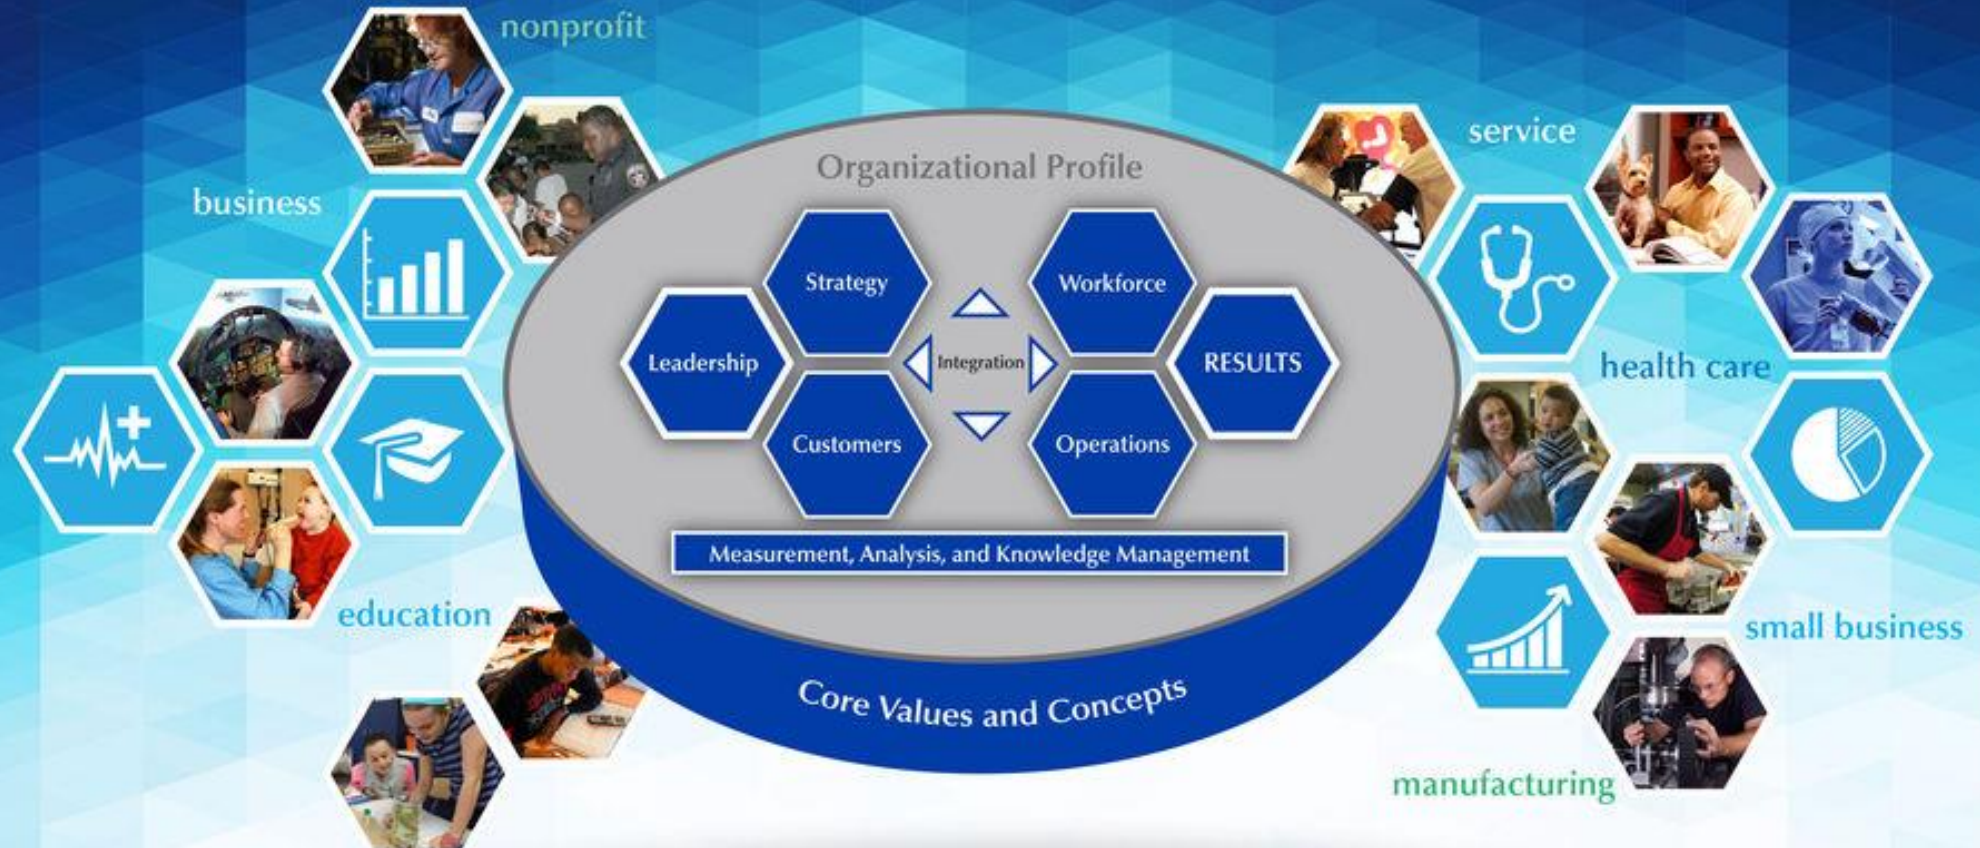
nonprofit

business

education

Organizational Profile

Strategy

Workforce

Leadership

Integration

RESULTS

Customers

Operations

Measurement, Analysis, and Knowledge Management

Core Values and Concepts

service

health care

small business

manufacturing